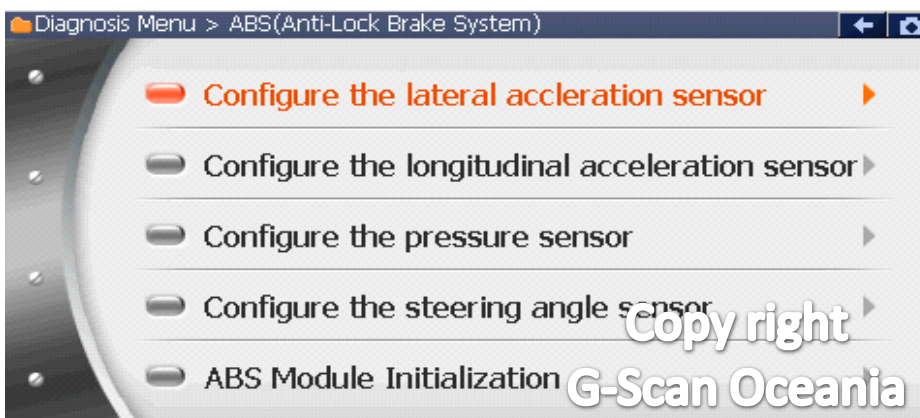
Diagnosis Menu > ABS(Anti-Lock Brake System)

Configure the lateral accleration sensor

Configure the longitudinal acceleration sensor

Configure the pressure sensor

Configure the steering angle sensor

ABS Module Initialization

Copy right
G-Scan Oceania